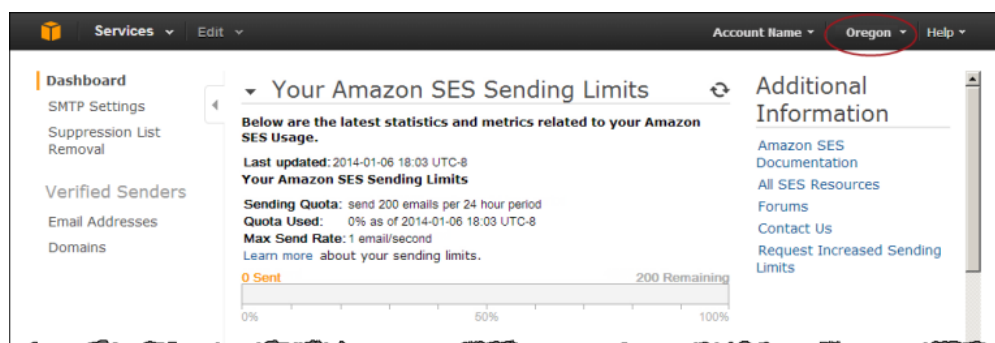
Services ▾ Edit ▾ Account Name ▾ Oregon ▾ Help ▾

Dashboard
SMTP Settings
Suppression List Removal

Verified Senders
Email Addresses
Domains

Your Amazon SES Sending Limits

Below are the latest statistics and metrics related to your Amazon SES Usage.

Last updated: 2014-01-06 18:03 UTC-8
Your Amazon SES Sending Limits

Sending Quota: send 200 emails per 24 hour period
Quota Used: 0% as of 2014-01-06 18:03 UTC-8
Max Send Rate: 1 email/second
Learn more about your sending limits.

0 Sent 200 Remaining

0% 50% 100%

Additional Information

Amazon SES Documentation
All SES Resources
Forums
Contact Us
Request Increased Sending Limits